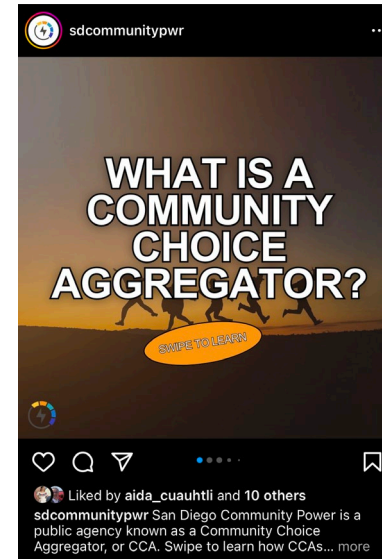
sdcommunitypwr

WHAT IS A COMMUNITY CHOICE AGGREGATOR?

SWIPE TO LEARN!

Liked by aida_cuauhtli and 10 others

sdcommunitypwr San Diego Community Power is a public agency known as a Community Choice Aggregator, or CCA. Swipe to learn how CCAs... more